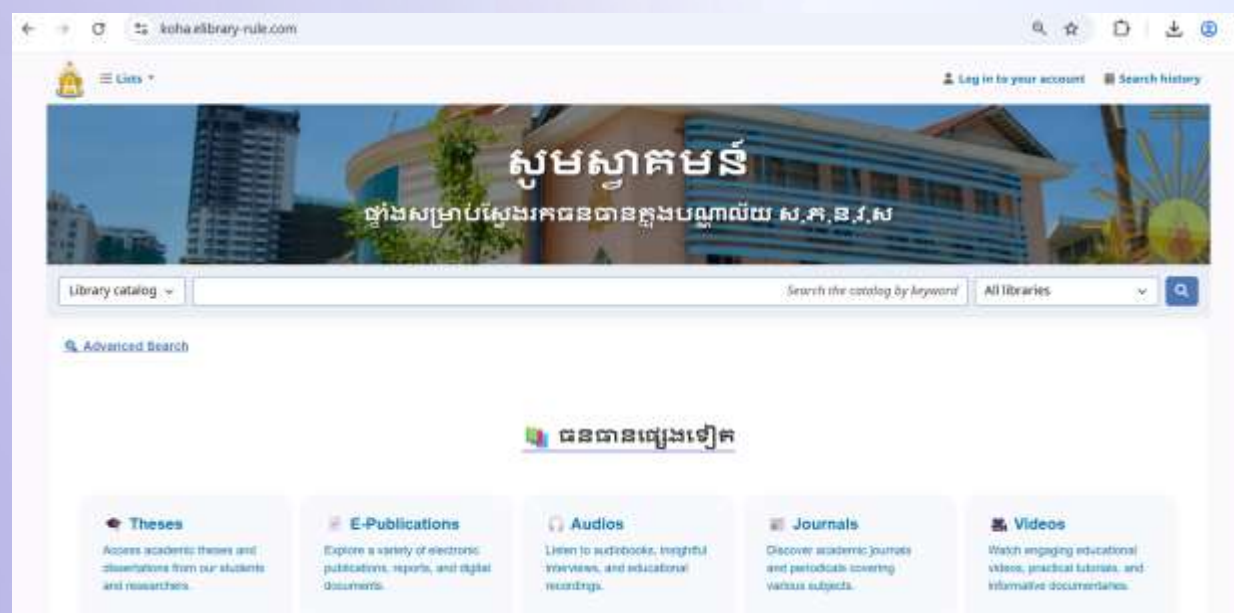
koha.elibrary-rule.com

Lists

Log in to your account

Search history

សូមស្វាគមន៍

ផ្ទាំងសម្រាប់ស្វែងរកធនធានក្នុងបណ្ណាល័យ ស.ភ.ន.វ.ស

Library catalog

Search the catalog by keyword

All libraries

Advanced Search

ធនធានផ្សេងទៀត

Theses

Access academic theses and dissertations from our students and researchers.

E-Publications

Explore a variety of electronic publications, reports, and digital documents.

Audios

Listen to audiobooks, insightful interviews, and educational recordings.

Journals

Discover academic journals and periodicals covering various subjects.

Videos

Watch engaging educational videos, practical tutorials, and informative documentaries.